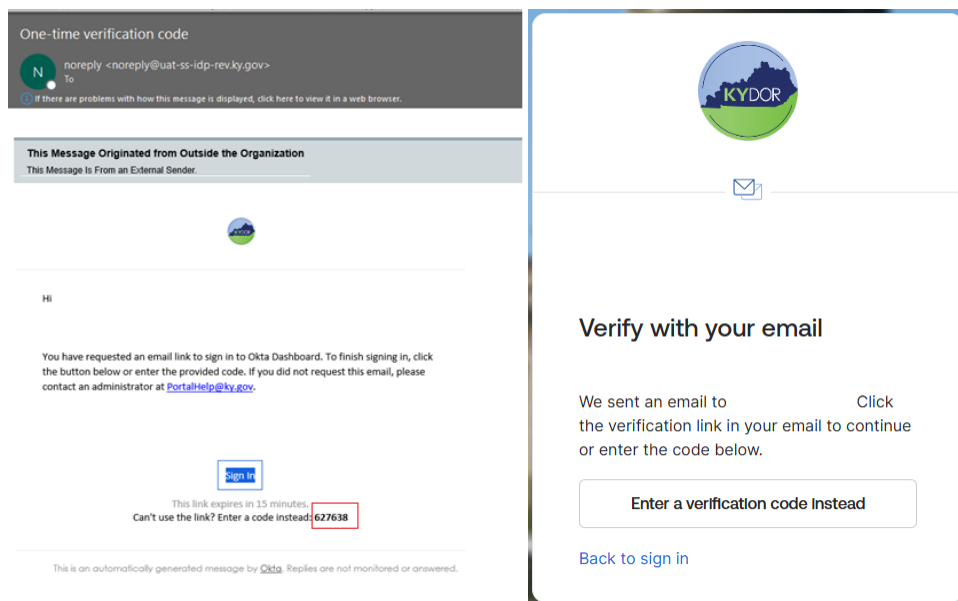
One-time verification code

N

noreply <noreply@uat-ss-idp-rev.ky.gov>
To

If there are problems with how this message is displayed, click here to view it in a web browser.

This Message Originated from Outside the Organization
This Message Is From an External Sender.

KYDOR

Hi

You have requested an email link to sign in to Okta Dashboard. To finish signing in, click the button below or enter the provided code. If you did not request this email, please contact an administrator at PortalHelp@ky.gov.

Sign In

This link expires in 15 minutes.
Can't use the link? Enter a code instead: 627638

This is an automatically generated message by Okta. Replies are not monitored or answered.

KYDOR

Verify with your email

We sent an email to Click the verification link in your email to continue or enter the code below.

Enter a verification code instead

Back to sign in